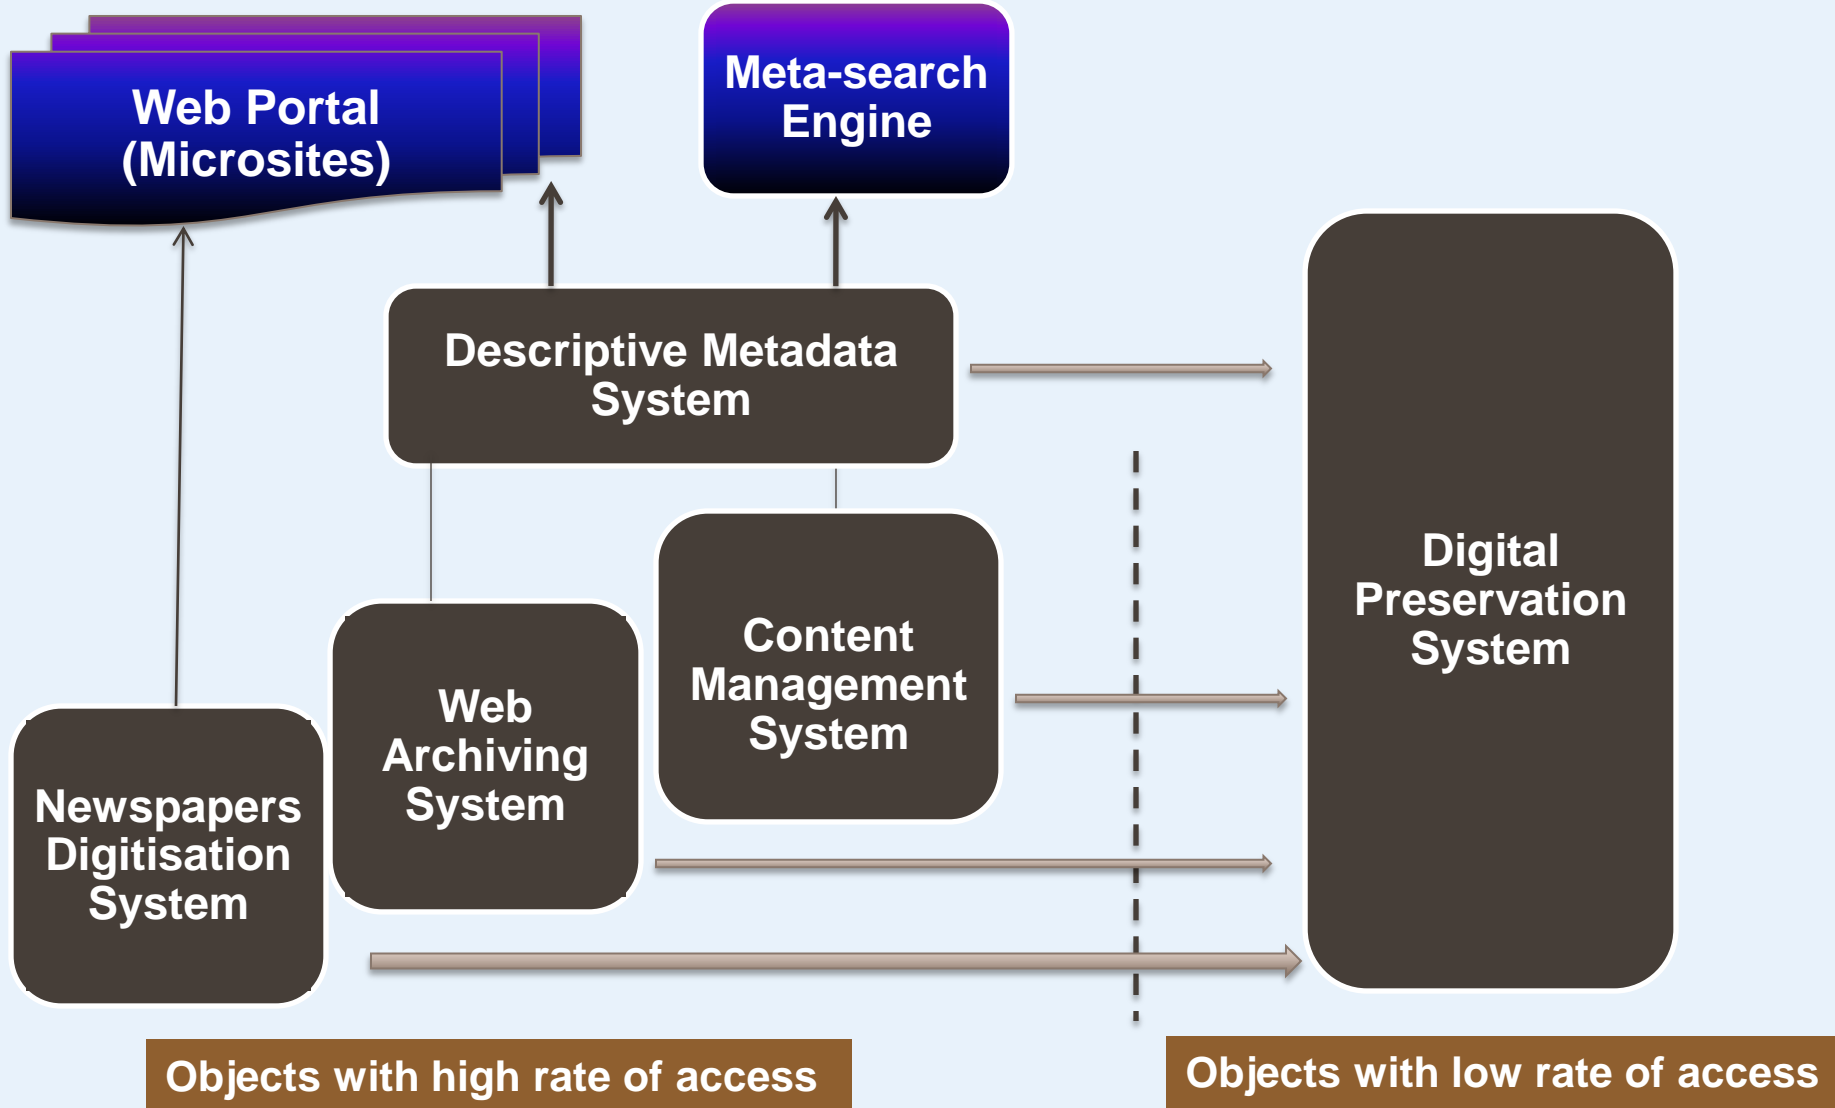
Web Portal (Microsites)

Meta-search Engine

Descriptive Metadata System

Digital Preservation System

Content Management System

Web Archiving System

Newspapers Digitisation System

Objects with high rate of access

Objects with low rate of access